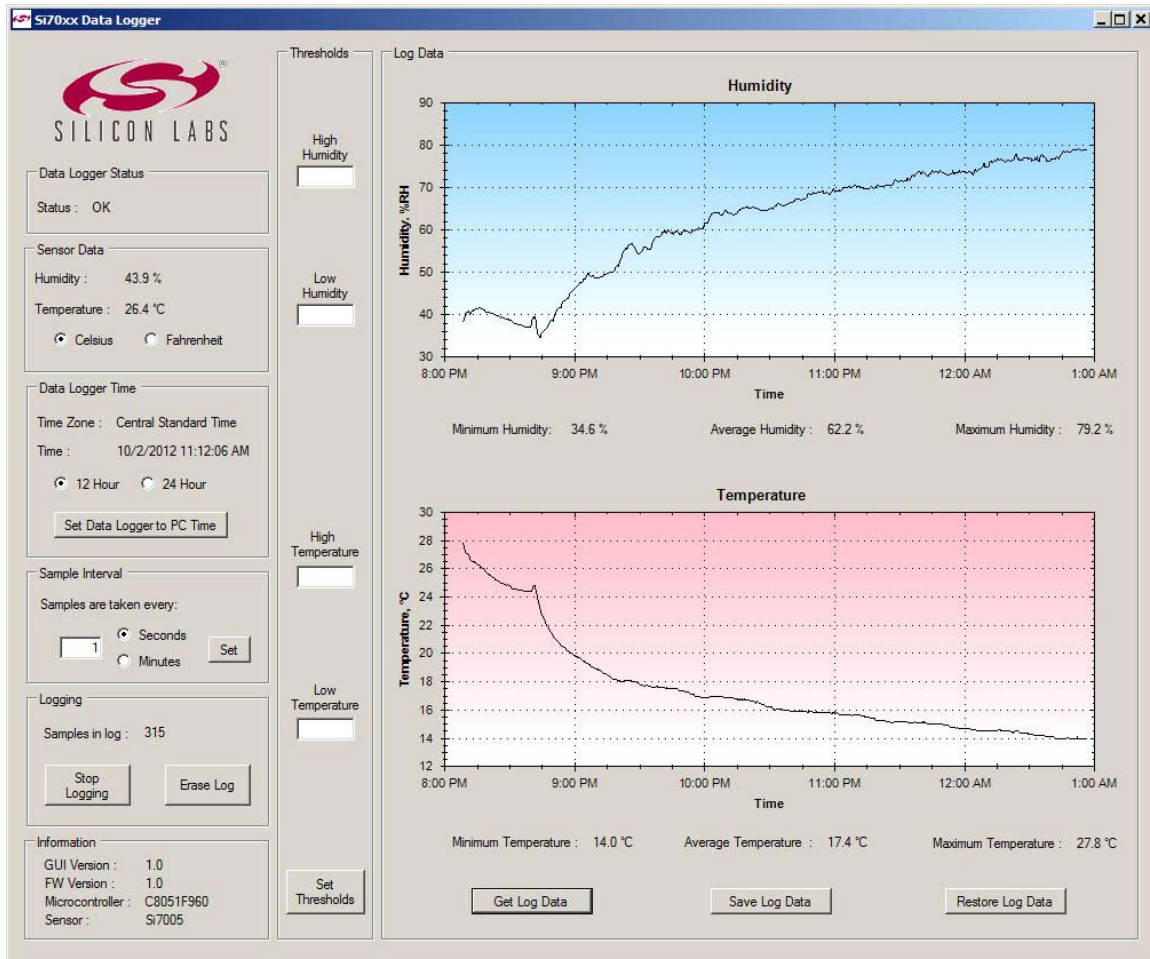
Si70xx Data Logger

SILICON LABS

Data Logger Status
Status : OK

Sensor Data
Humidity : 43.9 %
Temperature : 26.4 °C
Celsius
Fahrenheit

Data Logger Time
Time Zone : Central Standard Time
Time : 10/2/2012 11:12:06 AM
12 Hour
24 Hour
Set Data Logger to PC Time

Sample Interval
Samples are taken every:
1
Seconds
Minutes
Set

Logging
Samples in log : 315
Stop Logging
Erase Log

Information
GUI Version : 1.0
FW Version : 1.0
Microcontroller : C8051F960
Sensor : Si7005

Thresholds
High Humidity
Low Humidity
High Temperature
Low Temperature
Set Thresholds

Log Data

Humidity
Humidity, %RH
90
80
70
60
50
40
30
8:00 PM
9:00 PM
10:00 PM
11:00 PM
12:00 AM
1:00 AM
Time

Minimum Humidity: 34.6 %
Average Humidity : 62.2 %
Maximum Humidity : 79.2 %

Temperature
Temperature, °C
30
28
26
24
22
20
18
16
14
12
8:00 PM
9:00 PM
10:00 PM
11:00 PM
12:00 AM
1:00 AM
Time

Minimum Temperature : 14.0 °C
Average Temperature : 17.4 °C
Maximum Temperature : 27.8 °C

Get Log Data
Save Log Data
Restore Log Data